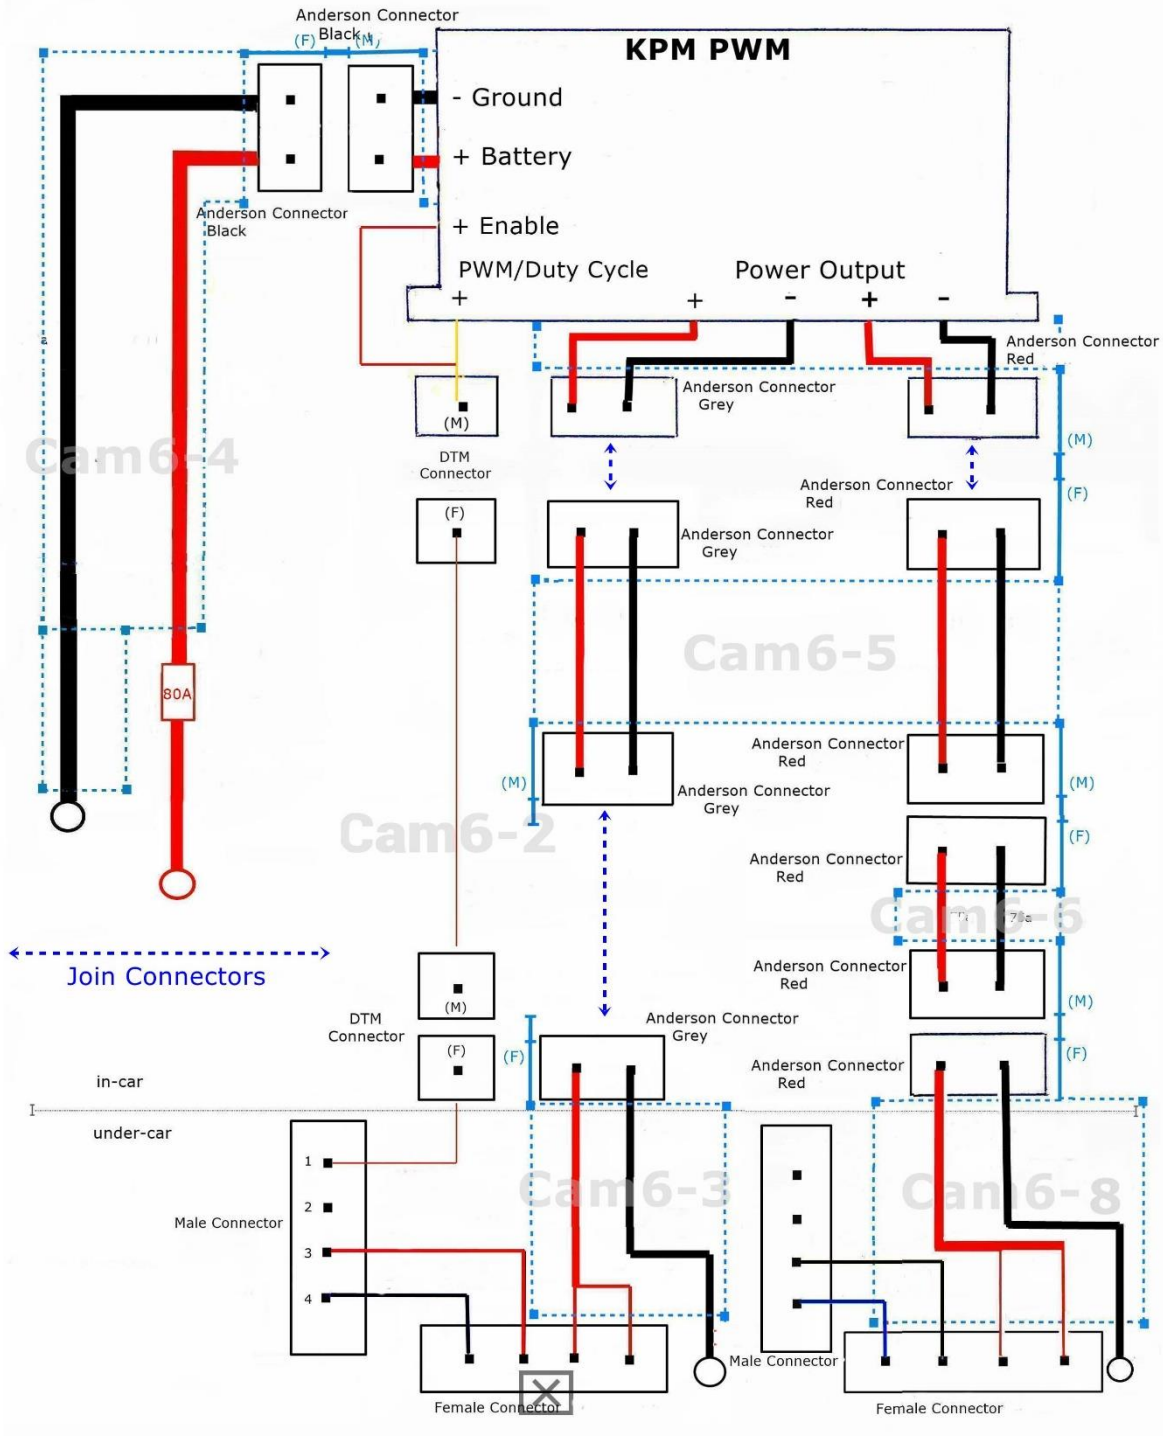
Anderson Connector Black
(F) (M)

KPM PWM

- Ground

+ Battery

+ Enable

PWM/Duty Cycle

Power Output

+ + - + -

Anderson Connector Black

Anderson Connector Red

Anderson Connector Grey

(M)

DTM Connector

(F)

Cam6-4

Anderson Connector Red

(M)

(F)

Anderson Connector Grey

Cam6-5

80A

Anderson Connector Red

(M)

(M)

Anderson Connector Grey

Cam6-2

(F)

Anderson Connector Red

Cam6-6

Anderson Connector Red

(M)

Join Connectors

(M)

DTM Connector

(F)

Anderson Connector Grey

(F)

Anderson Connector Red

(F)

in-car

under-car

Cam6-3

Cam6-8

1

2

Male Connector

3

4

Male Connector

Female Connector

Female Connector